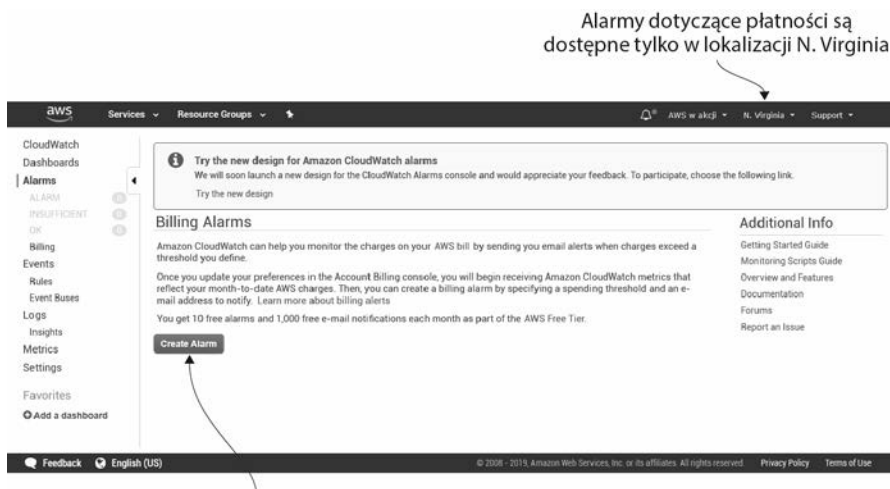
Alarmy dotyczące płatności są dostępne tylko w lokalizacji N. Virginia

aws Services Resource Groups AWS w akcji N. Virginia Support

CloudWatch
Dashboards
Alarms
ALARM 0
INSUFFICIENT 0
OK 0
Billing
Events
Rules
Event Buses
Logs
Insights
Metrics
Settings
Favorites
Add a dashboard

Try the new design for Amazon CloudWatch alarms
We will soon launch a new design for the CloudWatch Alarms console and would appreciate your feedback. To participate, choose the following link.
Try the new design

Billing Alarms

Amazon CloudWatch can help you monitor the charges on your AWS bill by sending you email alerts when charges exceed a threshold you define.

Once you update your preferences in the Account Billing console, you will begin receiving Amazon CloudWatch metrics that reflect your month-to-date AWS charges. Then, you can create a billing alarm by specifying a spending threshold and an e-mail address to notify. Learn more about billing alerts

You get 10 free alarms and 1,000 free e-mail notifications each month as part of the AWS Free Tier.

Create Alarm

Additional Info
Getting Started Guide
Monitoring Scripts Guide
Overview and Features
Documentation
Forums
Report an Issue

Feedback English (US) © 2008 - 2019, Amazon Web Services, Inc. or its affiliates. All rights reserved. Privacy Policy Terms of Use